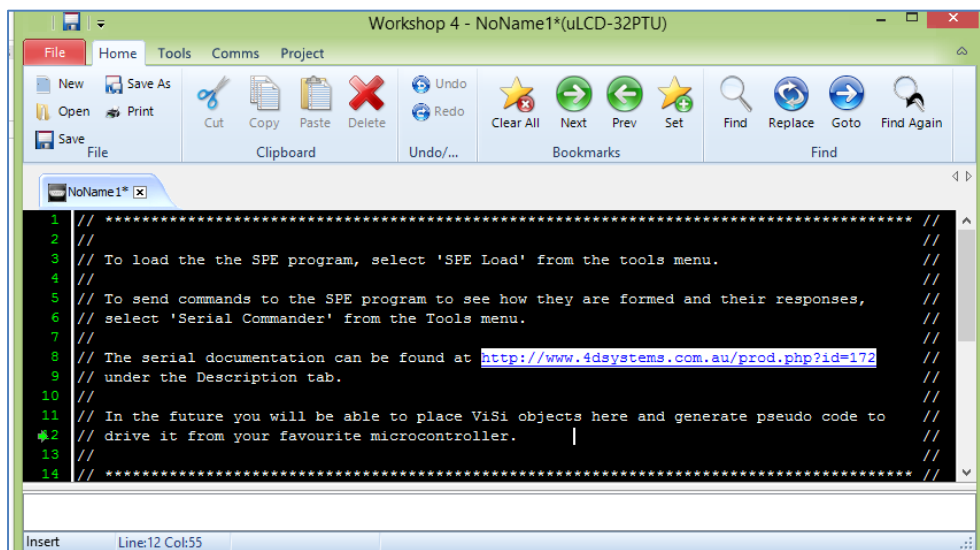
Workshop 4 - NoName1*(uLCD-32PTU)

File Home Tools Comms Project

New Save As Open Print Save File

Cut Copy Paste Delete Clipboard

Undo Redo Undo/...

Clear All Next Prev Set Bookmarks

Find Replace Goto Find Again Find

NoName1*

1 // ************************************************************************************ //
2 // //
3 // To load the the SPE program, select 'SPE Load' from the tools menu. //
4 // //
5 // To send commands to the SPE program to see how they are formed and their responses, //
6 // select 'Serial Commander' from the Tools menu. //
7 // //
8 // The serial documentation can be found at http://www.4dsystems.com.au/prod.php?id=172 //
9 // under the Description tab. //
10 // //
11 // In the future you will be able to place ViSi objects here and generate pseudo code to //
12 // drive it from your favourite microcontroller. //
13 // //
14 // ************************************************************************************ //

Insert Line:12 Col:55